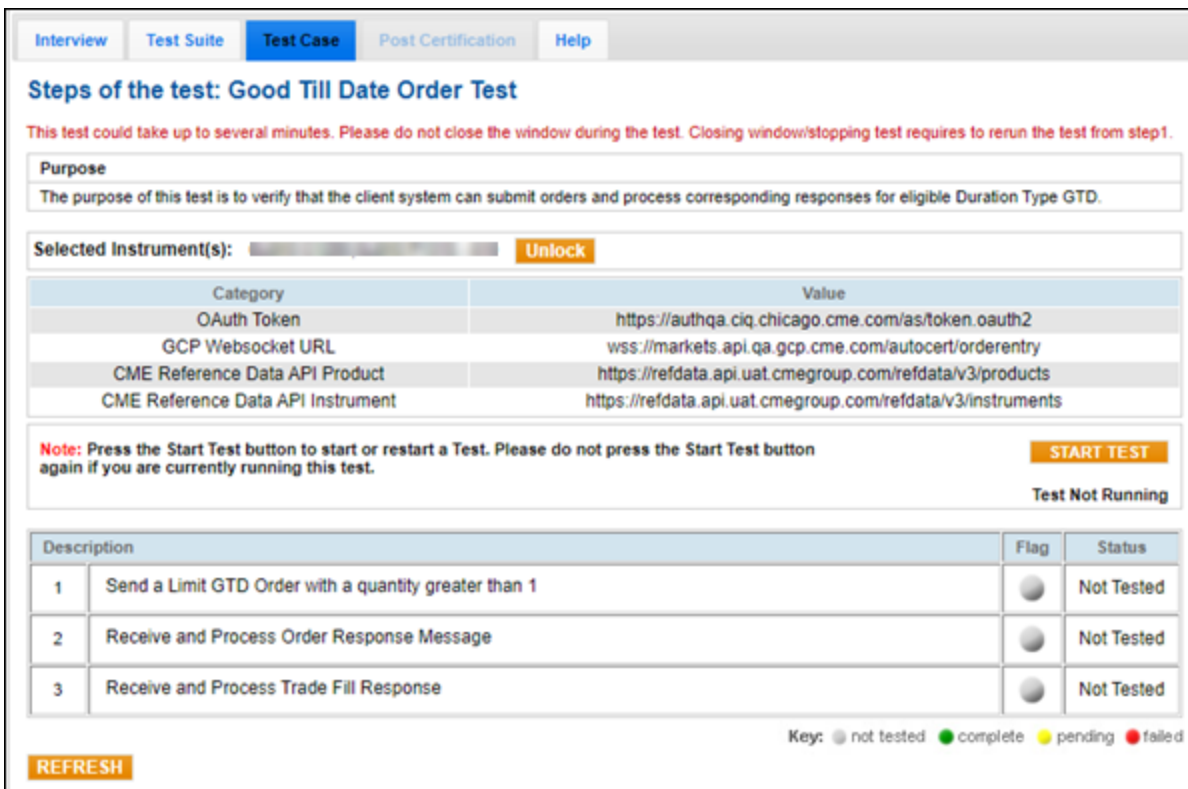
Interview | Test Suite | Test Case | Post Certification | Help

Steps of the test: Good Till Date Order Test

This test could take up to several minutes. Please do not close the window during the test. Closing window/stopping test requires to rerun the test from step1.

Purpose
The purpose of this test is to verify that the client system can submit orders and process corresponding responses for eligible Duration Type GTD.

Selected Instrument(s): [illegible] Unlock

| Category | Value |
|---|---|
| OAuth Token | https://authqa.ciq.chicago.cme.com/as/token.oauth2 |
| GCP Websocket URL | wss://markets.api.qa.gcp.cme.com/autocert/orderentry |
| CME Reference Data API Product | https://refdata.api.uat.cmegroup.com/refdata/v3/products |
| CME Reference Data API Instrument | https://refdata.api.uat.cmegroup.com/refdata/v3/instruments |

Note: Press the Start Test button to start or restart a Test. Please do not press the Start Test button again if you are currently running this test.

START TEST

Test Not Running

| Description | | Flag | Status |
|---|---|---|---|
| 1 | Send a Limit GTD Order with a quantity greater than 1 | | Not Tested |
| 2 | Receive and Process Order Response Message | | Not Tested |
| 3 | Receive and Process Trade Fill Response | | Not Tested |

Key: not tested complete pending failed

REFRESH